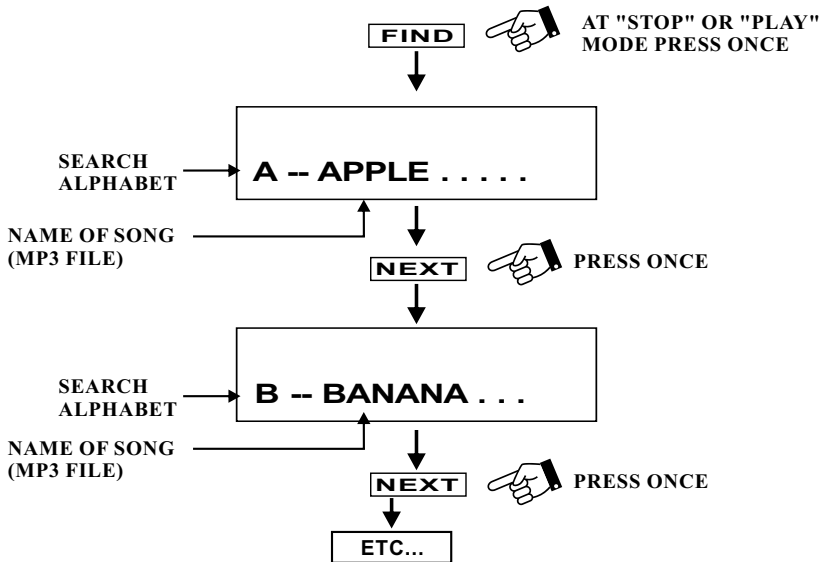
FIND

AT "STOP" OR "PLAY" MODE PRESS ONCE

SEARCH ALPHABET

A -- APPLE . . . . .

NAME OF SONG (MP3 FILE)

NEXT

PRESS ONCE

SEARCH ALPHABET

B -- BANANA . . .

NAME OF SONG (MP3 FILE)

NEXT

PRESS ONCE

ETC...